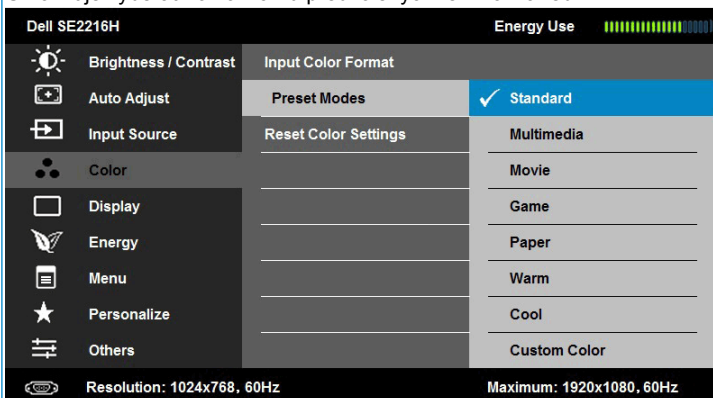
Dell SE2216H

Energy Use

Brightness / Contrast
Auto Adjust
Input Source
Color
Display
Energy
Menu
Personalize
Others

Input Color Format
Preset Modes
Reset Color Settings

✓ Standard
Multimedia
Movie
Game
Paper
Warm
Cool
Custom Color

Resolution: 1024x768, 60Hz
Maximum: 1920x1080, 60Hz